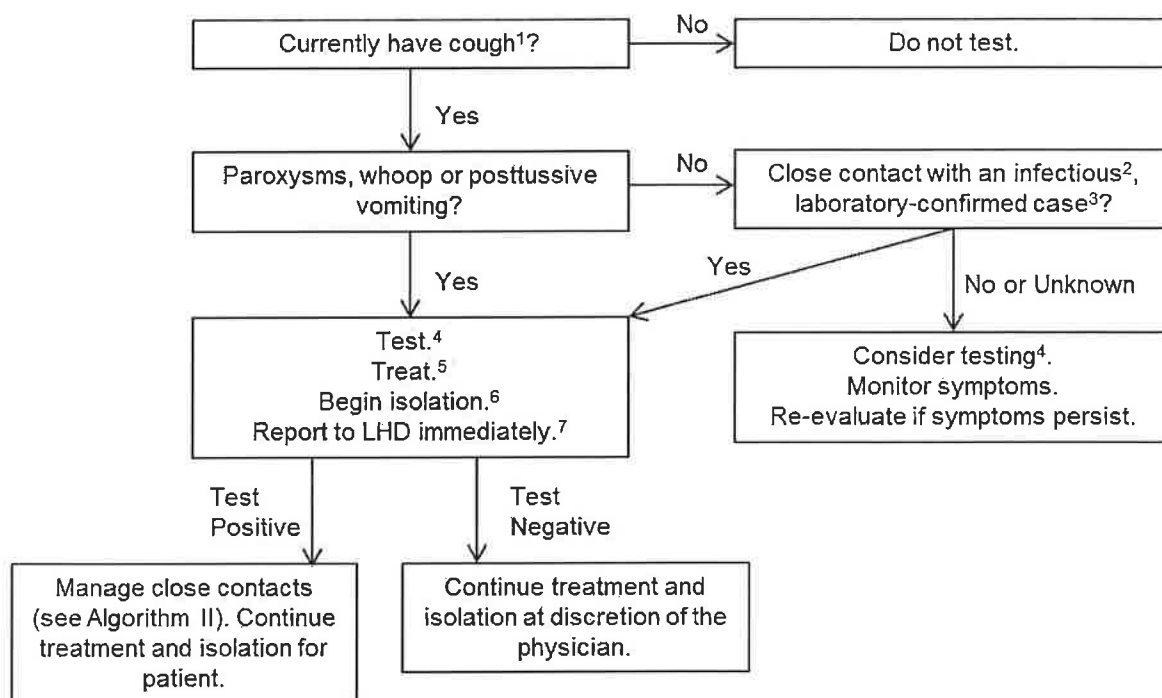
Currently have cough$^1$?

No

Do not test.

Yes

Paroxysms, whoop or posttussive vomiting?

No

Close contact with an infectious$^2$, laboratory-confirmed case$^3$?

Yes

Yes

No or Unknown

Test.$^4$
Treat.$^5$
Begin isolation.$^6$
Report to LHD immediately.$^7$

Consider testing$^4$.
Monitor symptoms.
Re-evaluate if symptoms persist.

Test Positive

Test Negative

Manage close contacts (see Algorithm II). Continue treatment and isolation for patient.

Continue treatment and isolation at discretion of the physician.